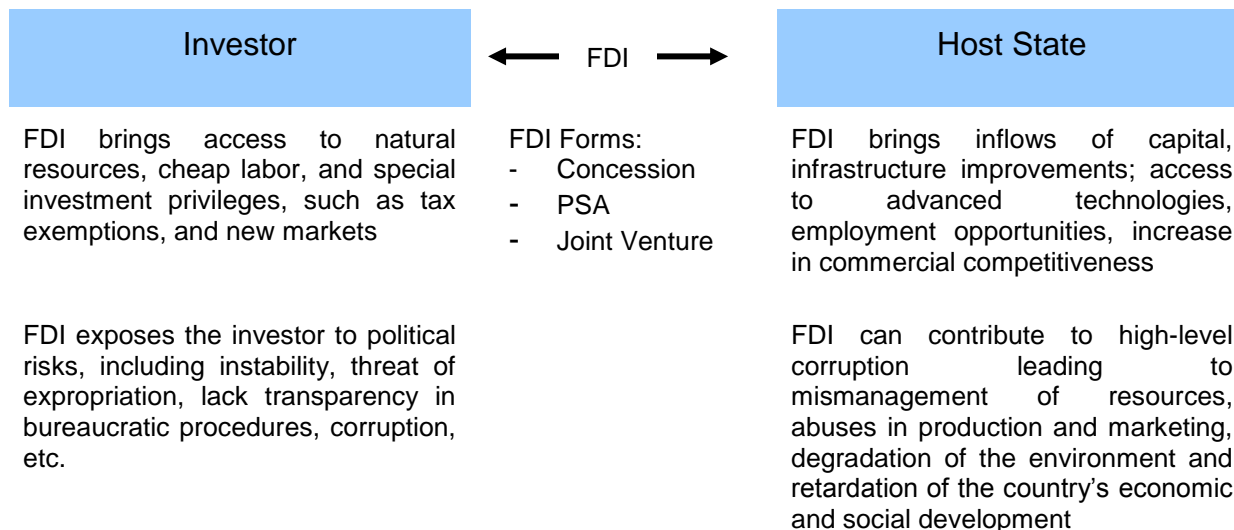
Investor

FDI

Host State

FDI brings access to natural resources, cheap labor, and special investment privileges, such as tax exemptions, and new markets

FDI exposes the investor to political risks, including instability, threat of expropriation, lack transparency in bureaucratic procedures, corruption, etc.

FDI Forms:
- Concession
- PSA
- Joint Venture

FDI brings inflows of capital, infrastructure improvements; access to advanced technologies, employment opportunities, increase in commercial competitiveness

FDI can contribute to high-level corruption leading to mismanagement of resources, abuses in production and marketing, degradation of the environment and retardation of the country's economic and social development